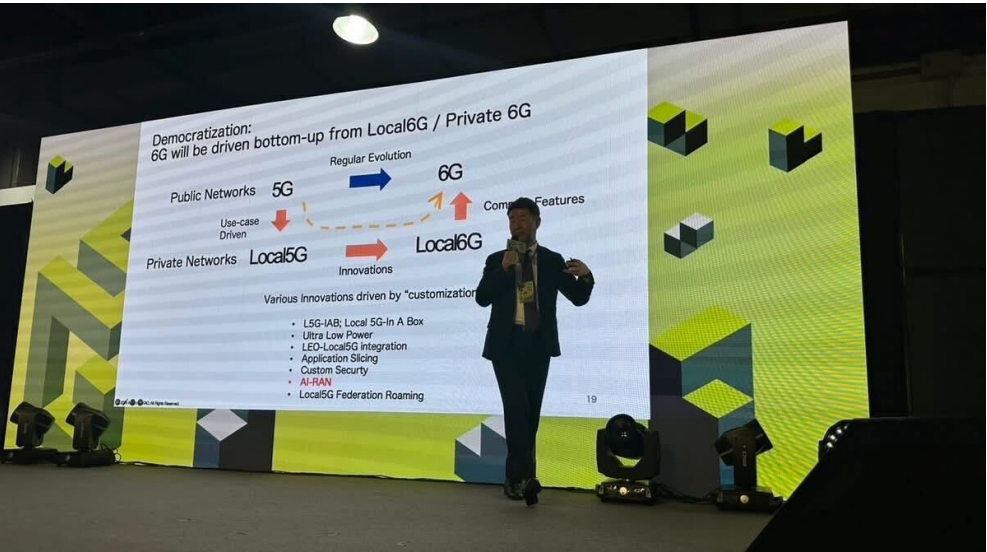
Democratization:
6G will be driven bottom-up from Local6G / Private 6G

Regular Evolution

Public Networks 5G

6G

Comm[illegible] Features

Use-case Driven

Private Networks Local5G

Innovations

Local6G

Various Innovations driven by "customization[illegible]

• L5G-IAB; Local 5G-In A Box
• Ultra Low Power
• LEO-Local5G integration
• Application Slicing
• Custom Security
• AI-RAN
• Local5G Federation Roaming

19

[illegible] All Rights Reserved